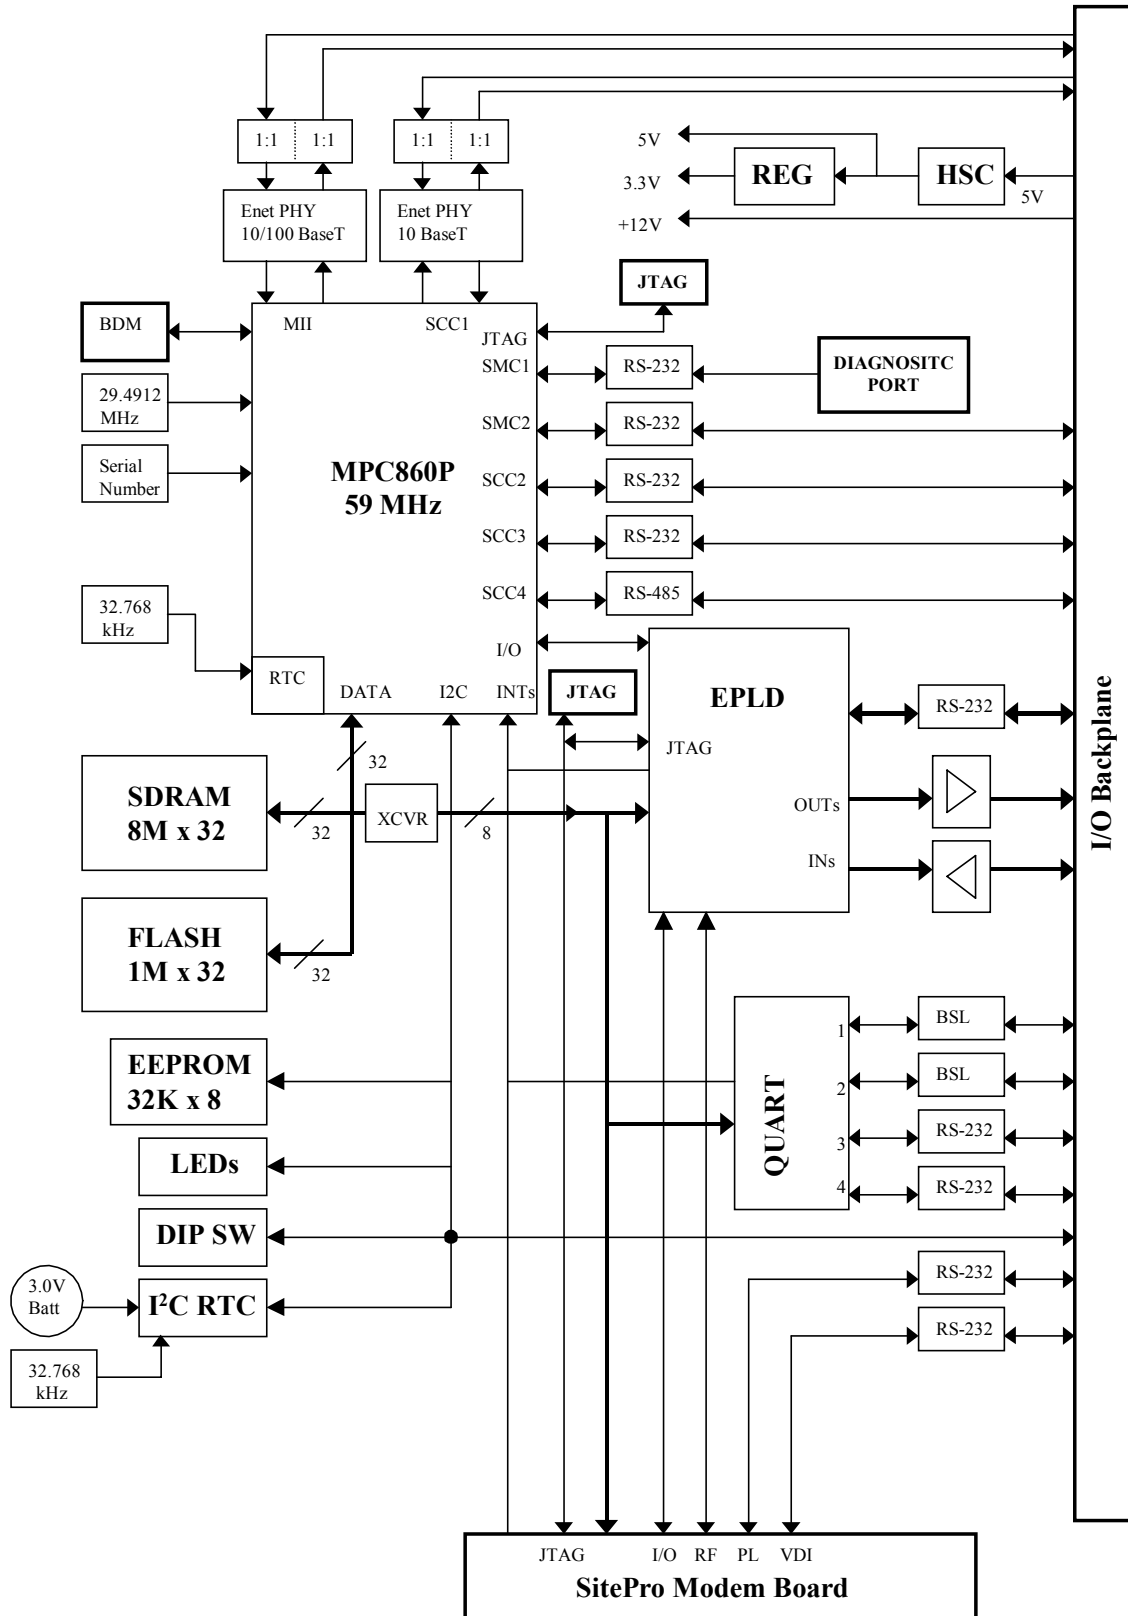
1:1 1:1
1:1 1:1
5V
3.3V
REG
HSC
5V
+12V
Enet PHY 10/100 BaseT
Enet PHY 10 BaseT
JTAG
BDM
MII
SCC1
JTAG
SMC1
RS-232
DIAGNOSITC PORT
29.4912 MHz
SMC2
RS-232
Serial Number
MPC860P 59 MHz
SCC2
RS-232
SCC3
RS-232
SCC4
RS-485
32.768 kHz
I/O
RTC
DATA
I2C
INTs
JTAG
EPLD
RS-232
I/O Backplane
JTAG
32
SDRAM 8M x 32
XCVR
32
8
OUTs
INs
FLASH 1M x 32
32
EEPROM 32K x 8
QUART
1
BSL
2
BSL
3
RS-232
LEDs
4
RS-232
DIP SW
3.0V Batt
I²C RTC
RS-232
RS-232
32.768 kHz
JTAG
I/O
RF
PL
VDI
SitePro Modem Board